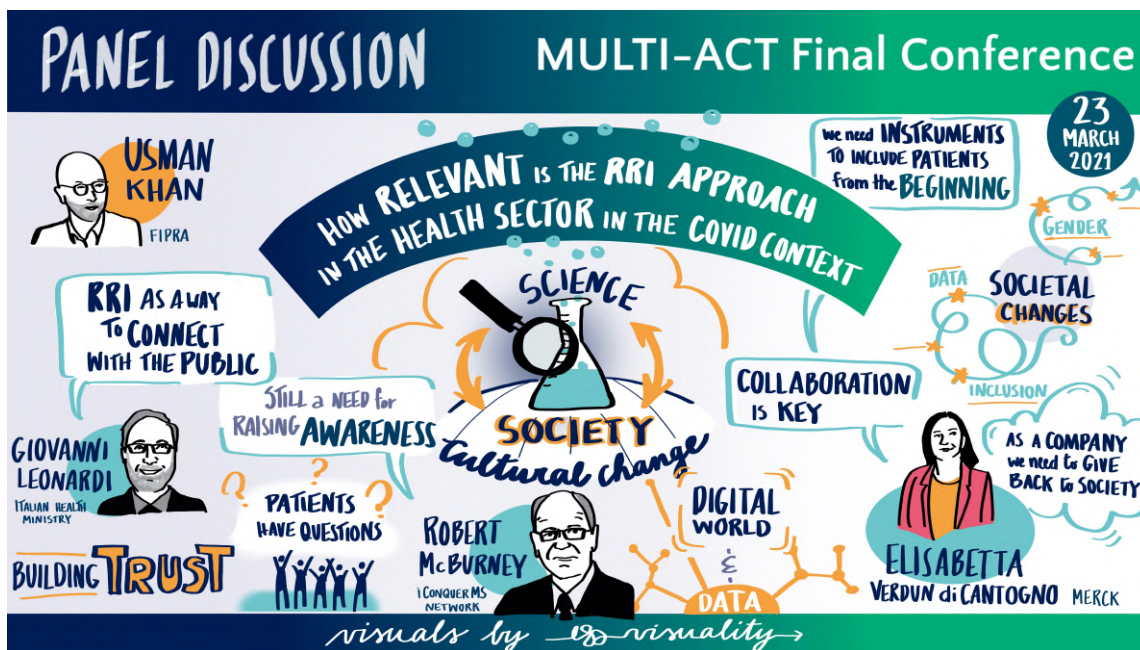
PANEL DISCUSSION

MULTI-ACT Final Conference

23 MARCH 2021

USMAN KHAN
FIPRA

HOW RELEVANT IS THE RRI APPROACH IN THE HEALTH SECTOR IN THE COVID CONTEXT

We need INSTRUMENTS TO INCLUDE PATIENTS from the BEGINNING

RRI AS A WAY TO CONNECT WITH THE PUBLIC

SCIENCE

SOCIETY

cultural change

GENDER

DATA

SOCIETAL CHANGES

INCLUSION

STILL a NEED for RAISING AWARENESS

COLLABORATION IS KEY

AS A COMPANY we need to GIVE BACK to SOCIETY

GIOVANNI LEONARDI
ITALIAN HEALTH MINISTRY

PATIENTS HAVE QUESTIONS

DIGITAL WORLD
&
DATA

ROBERT McBURNEY
i CONQUER MS NETWORK

ELISABETTA VERDUN di CANTOGNO
MERCK

BUILDING TRUST

visuals by visuality